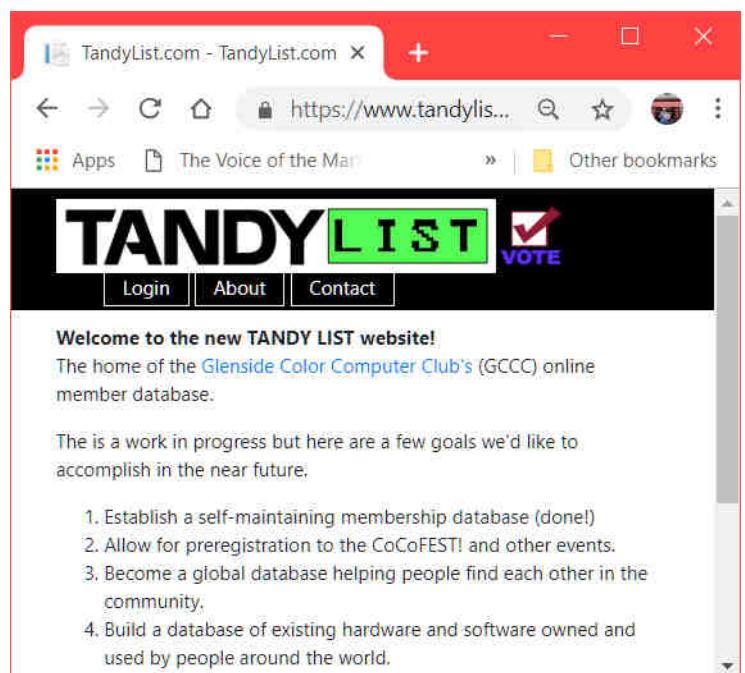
TandyList.com - TandyList.com ×

+

https://www.tandylis...

Apps The Voice of the Mar

»

Other bookmarks

TANDY LIST

VOTE

Login About Contact

**Welcome to the new TANDY LIST website!**
The home of the Glenside Color Computer Club's (GCCC) online member database.

The is a work in progress but here are a few goals we'd like to accomplish in the near future.

1. Establish a self-maintaining membership database (done!)
2. Allow for preregistration to the CoCoFEST! and other events.
3. Become a global database helping people find each other in the community.
4. Build a database of existing hardware and software owned and used by people around the world.